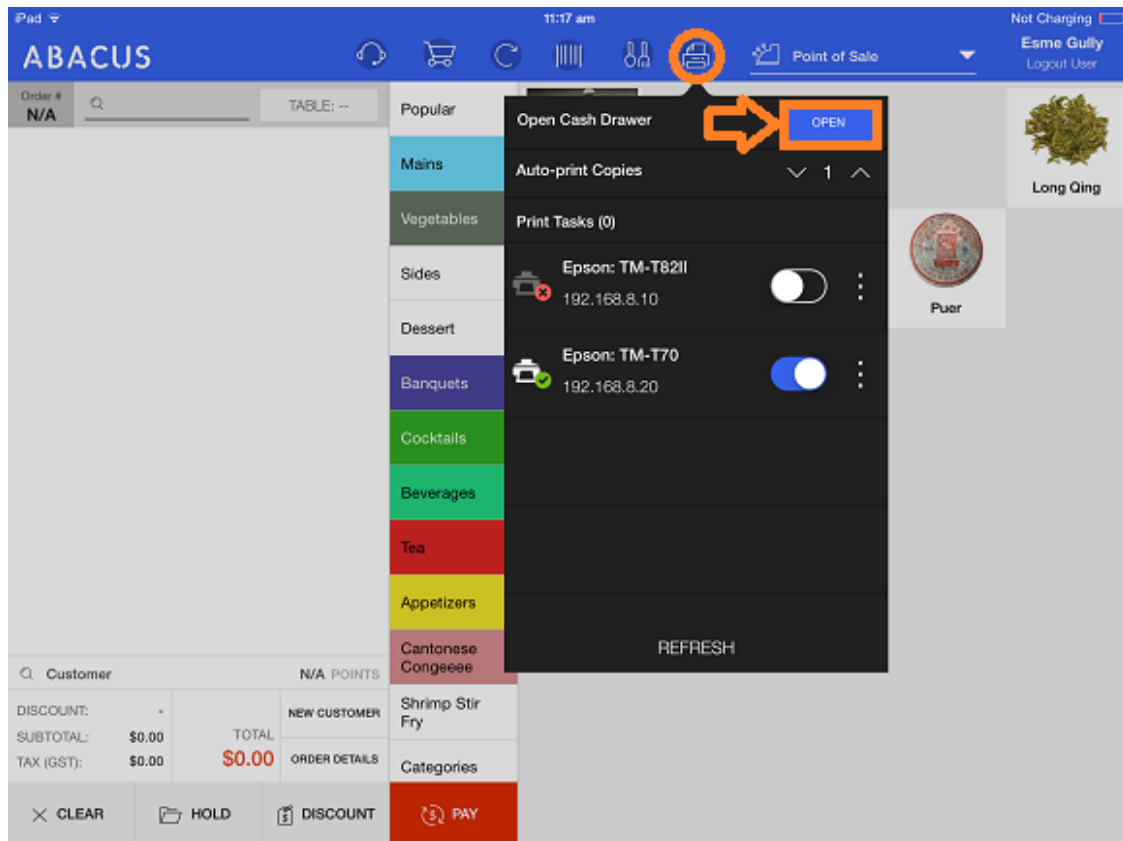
iPad
11:17 am
Not Charging

ABACUS

Point of Sale
Esme Gully
Logout User

Order #
N/A
TABLE: --

Popular
Mains
Vegetables
Sides
Dessert
Banquets
Cocktails
Beverages
Tea
Appetizers
Cantonese Congeeee
Shrimp Stir Fry
Categories

Open Cash Drawer
OPEN
Auto-print Copies
1
Print Tasks (0)
Epson: TM-T82II
192.168.8.10
Epson: TM-T70
192.168.8.20
REFRESH

Long Qing
Puer

Customer
N/A POINTS
DISCOUNT: -
SUBTOTAL: $0.00
TAX (GST): $0.00
TOTAL
$0.00
NEW CUSTOMER
ORDER DETAILS

CLEAR
HOLD
DISCOUNT
PAY